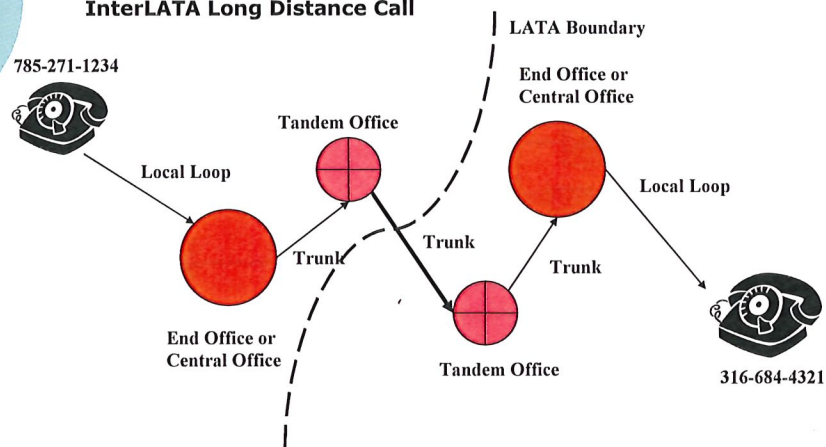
InterLATA Long Distance Call

LATA Boundary

785-271-1234

End Office or Central Office

Tandem Office

Local Loop

Local Loop

Trunk

Trunk

Trunk

End Office or Central Office

Tandem Office

316-684-4321